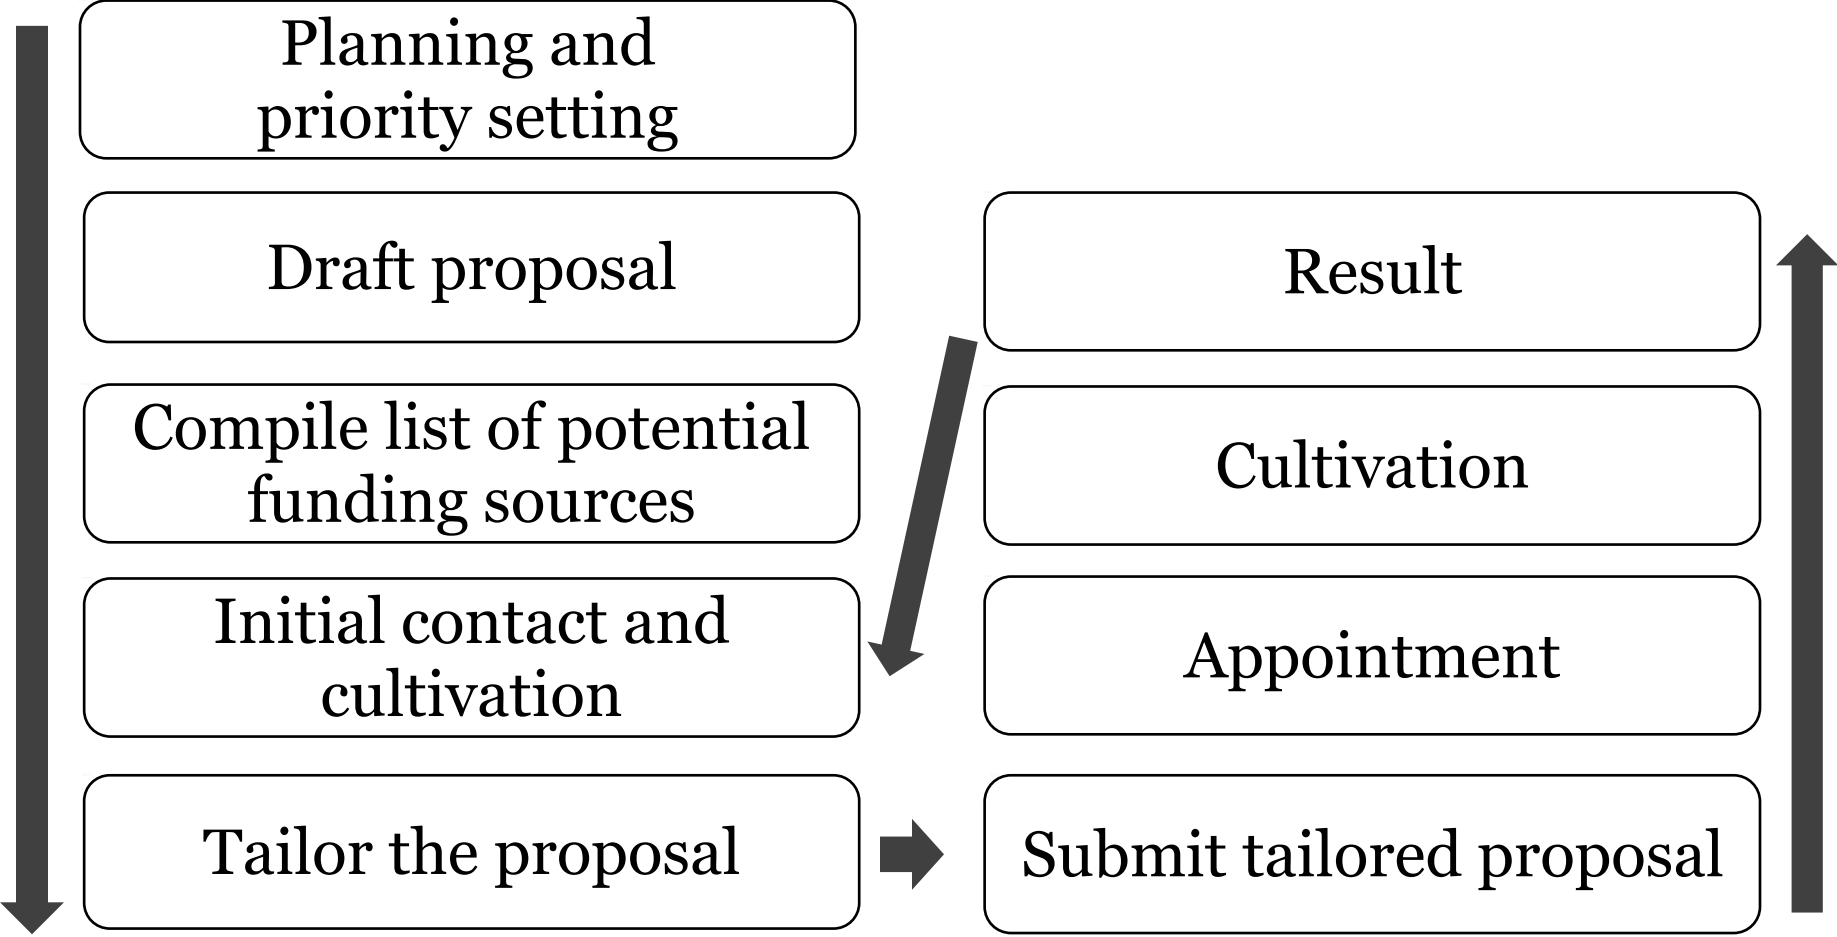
Planning and priority setting

Draft proposal

Compile list of potential funding sources

Initial contact and cultivation

Tailor the proposal

Submit tailored proposal

Appointment

Cultivation

Result